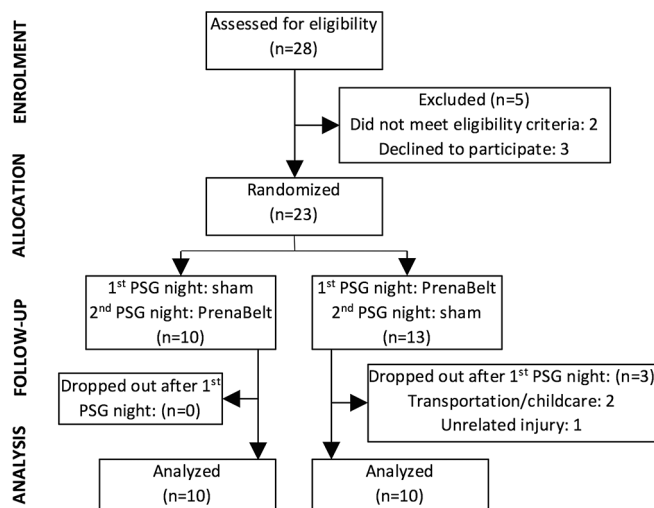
ENROLMENT

Assessed for eligibility (n=28)

Excluded (n=5)
Did not meet eligibility criteria: 2
Declined to participate: 3

ALLOCATION

Randomized (n=23)

FOLLOW-UP

1$^{st}$ PSG night: sham
2$^{nd}$ PSG night: PrenaBelt
(n=10)

1$^{st}$ PSG night: PrenaBelt
2$^{nd}$ PSG night: sham
(n=13)

Dropped out after 1$^{st}$ PSG night: (n=0)

Dropped out after 1$^{st}$ PSG night: (n=3)
Transportation/childcare: 2
Unrelated injury: 1

ANALYSIS

Analyzed (n=10)

Analyzed (n=10)